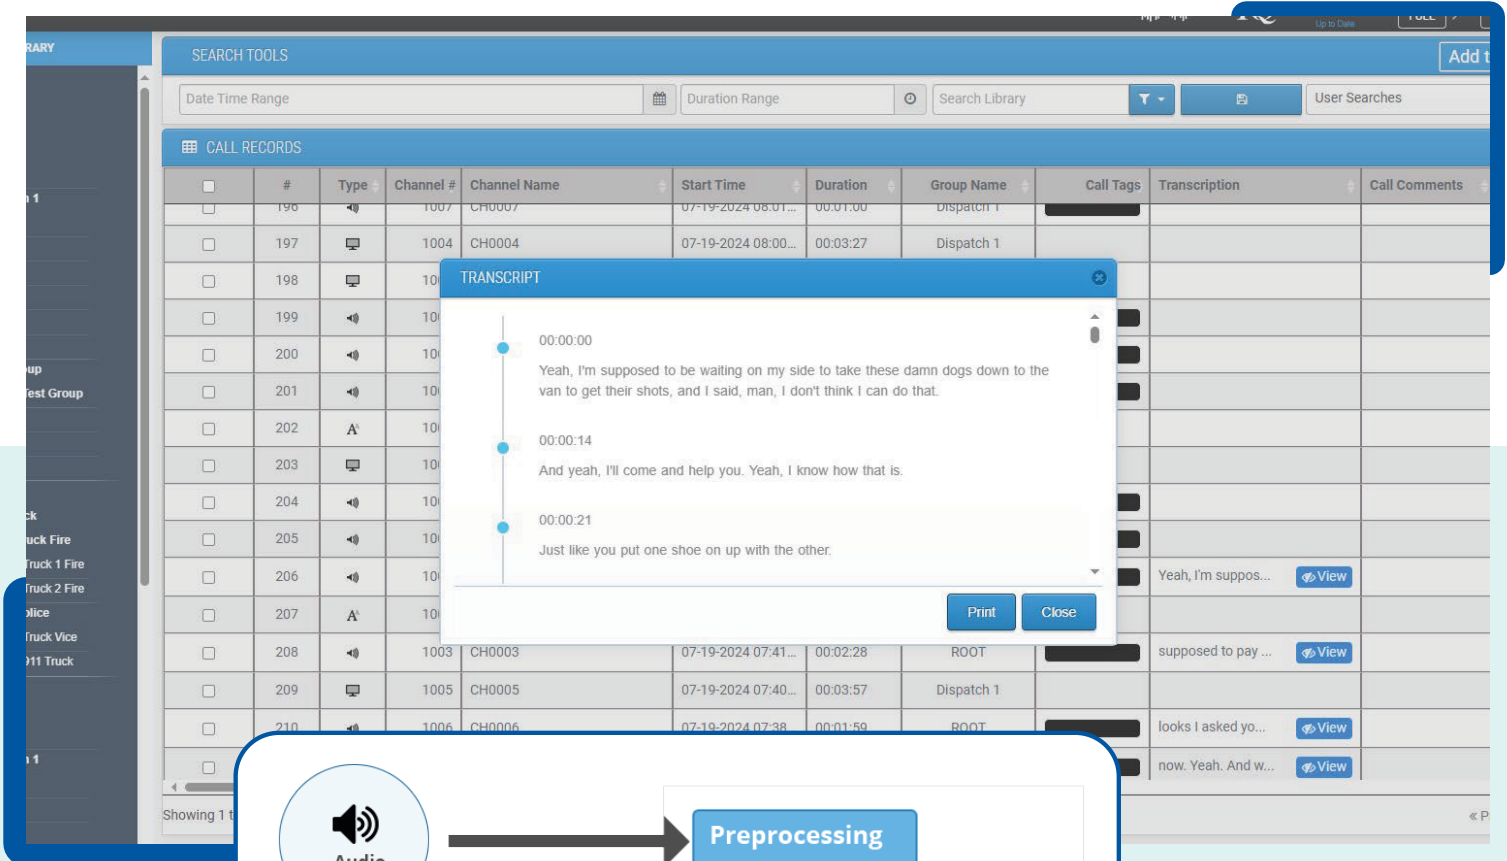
RARY
SEARCH TOOLS
Add t
Date Time Range
Duration Range
Search Library
User Searches
CALL RECORDS

| | # | Type | Channel # | Channel Name | Start Time | Duration | Group Name | Call Tags | Transcription | Call Comments |
|---|---|---|---|---|---|---|---|---|---|---|
| | 196 | | 1007 | CH0007 | 07-19-2024 08:01... | 00:01:00 | Dispatch 1 | | | |
| | 197 | | 1004 | CH0004 | 07-19-2024 08:00... | 00:03:27 | Dispatch 1 | | | |
| | 198 | | 10 | | | | | | | |
| | 199 | | 10 | | | | | | | |
| | 200 | | 10 | | | | | | | |
| | 201 | | 10 | | | | | | | |
| | 202 | | 10 | | | | | | | |
| | 203 | | 10 | | | | | | | |
| | 204 | | 10 | | | | | | | |
| | 205 | | 10 | | | | | | | |
| | 206 | | 10 | | | | | | Yeah, I'm suppos... View | |
| | 207 | | 10 | | | | | | | |
| | 208 | | 1003 | CH0003 | 07-19-2024 07:41... | 00:02:28 | ROOT | | supposed to pay ... View | |
| | 209 | | 1005 | CH0005 | 07-19-2024 07:40... | 00:03:57 | Dispatch 1 | | | |
| | 210 | | 1006 | CH0006 | 07-19-2024 07:38 | 00:01:59 | ROOT | | looks I asked yo... View | |
| | | | | | | | | | now. Yeah. And w... View | |

n 1
up
Test Group
ck
uck Fire
Truck 1 Fire
Truck 2 Fire
olice
Truck Vice
911 Truck
n 1
Showing 1 t
« P

TRANSCRIPT
00:00:00
Yeah, I'm supposed to be waiting on my side to take these damn dogs down to the van to get their shots, and I said, man, I don't think I can do that.
00:00:14
And yeah, I'll come and help you. Yeah, I know how that is.
00:00:21
Just like you put one shoe on up with the other.
Print
Close

Audio
Preprocessing